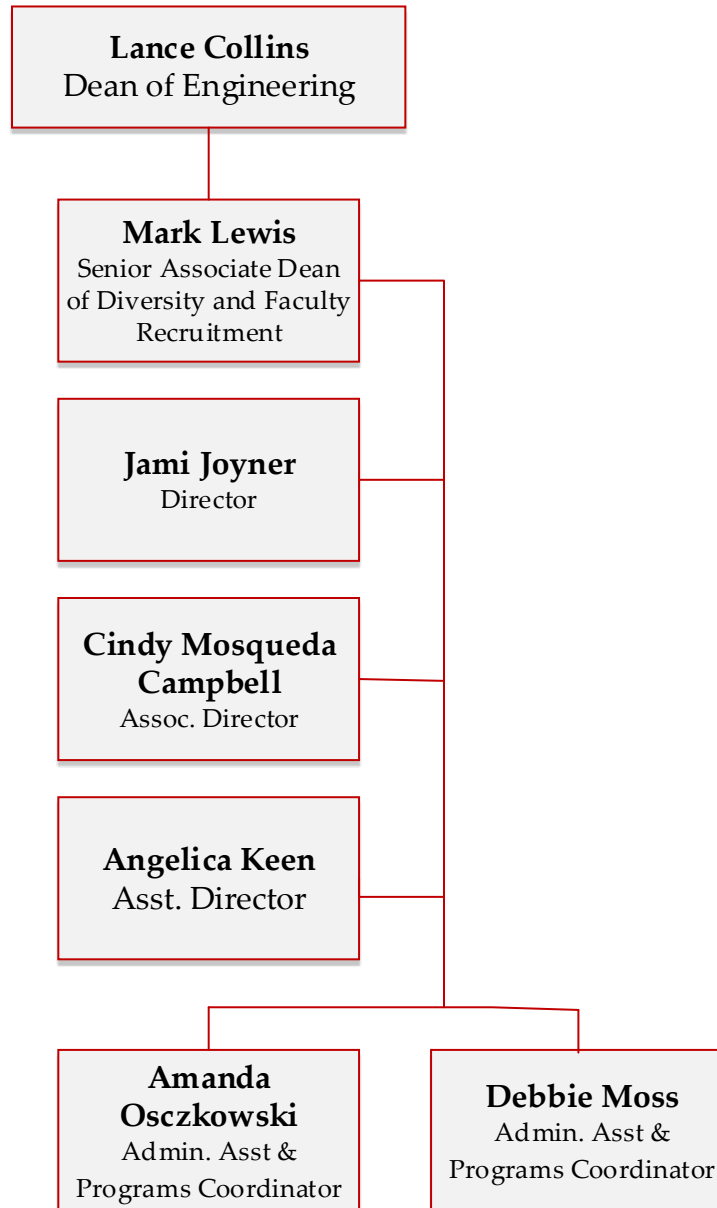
Lance Collins
Dean of Engineering

Mark Lewis
Senior Associate Dean of Diversity and Faculty Recruitment

Jami Joyner
Director

Cindy Mosqueda Campbell
Assoc. Director

Angelica Keen
Asst. Director

Amanda Osczkowski
Admin. Asst & Programs Coordinator

Debbie Moss
Admin. Asst & Programs Coordinator